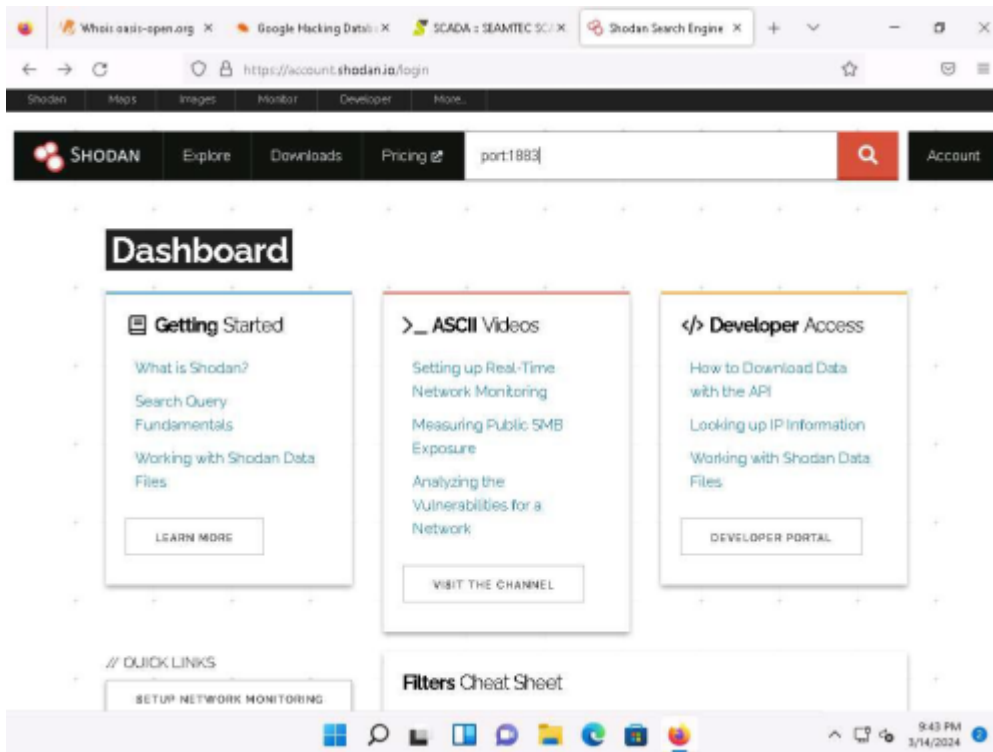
Whois oasis-open.org ×
Google Hacking Datab ×
SCADA :: SEAMTEC SC ×
Shodan Search Engine ×

https://account.shodan.io/login

Shodan Maps Images Monitor Developer More...

SHODAN Explore Downloads Pricing port:1883 Account

Dashboard

Getting Started

What is Shodan?

Search Query Fundamentals

Working with Shodan Data Files

LEARN MORE

>_ ASCII Videos

Setting up Real-Time Network Monitoring

Measuring Public SMB Exposure

Analyzing the Vulnerabilities for a Network

VISIT THE CHANNEL

</> Developer Access

How to Download Data with the API

Looking up IP Information

Working with Shodan Data Files

DEVELOPER PORTAL

// QUICK LINKS

SETUP NETWORK MONITORING

Filters Cheat Sheet

9:43 PM
3/14/2024